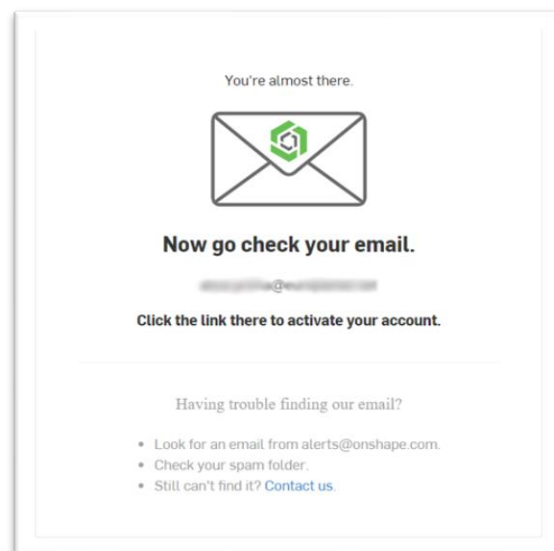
You're almost there.

Now go check your email.

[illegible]

Click the link there to activate your account.

Having trouble finding our email?

- Look for an email from alerts@onshape.com.
- Check your spam folder.
- Still can't find it? Contact us.